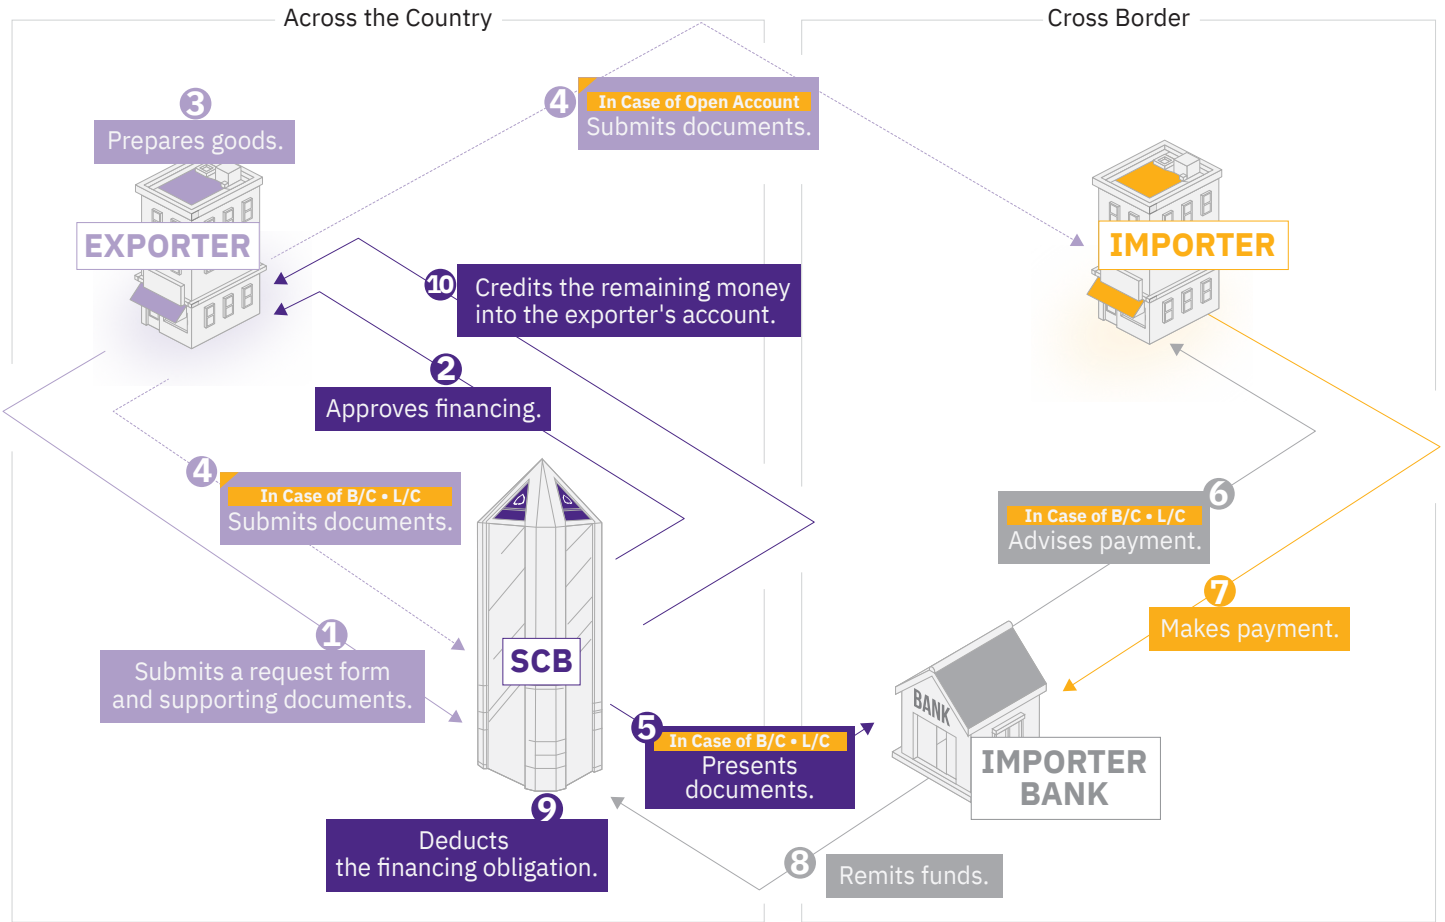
Across the Country

Cross Border

3
Prepares goods.

EXPORTER

4
In Case of Open Account
Submits documents.

IMPORTER

10
Credits the remaining money into the exporter's account.

2
Approves financing.

4
In Case of B/C • L/C
Submits documents.

6
In Case of B/C • L/C
Advises payment.

7
Makes payment.

SCB

1
Submits a request form and supporting documents.

BANK

IMPORTER BANK

5
In Case of B/C • L/C
Presents documents.

9
Deducts the financing obligation.

8
Remits funds.